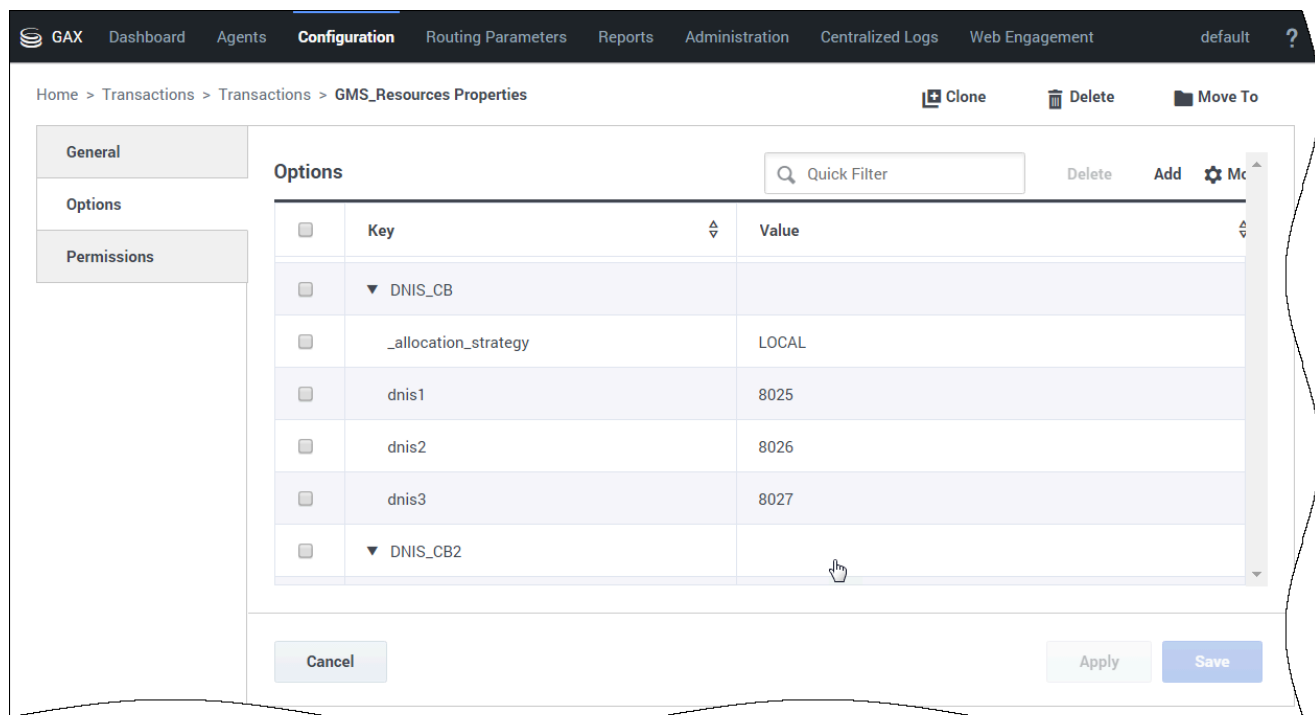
GAX Dashboard Agents Configuration Routing Parameters Reports Administration Centralized Logs Web Engagement default ?

Home > Transactions > Transactions > GMS_Resources Properties

Clone Delete Move To

General

Options

Permissions

Options

Quick Filter

Delete Add Mo

| | Key | Value |
|---|---|---|
| | ▼ DNIS_CB | |
| | _allocation_strategy | LOCAL |
| | dnis1 | 8025 |
| | dnis2 | 8026 |
| | dnis3 | 8027 |
| | ▼ DNIS_CB2 | |

Cancel

Apply Save